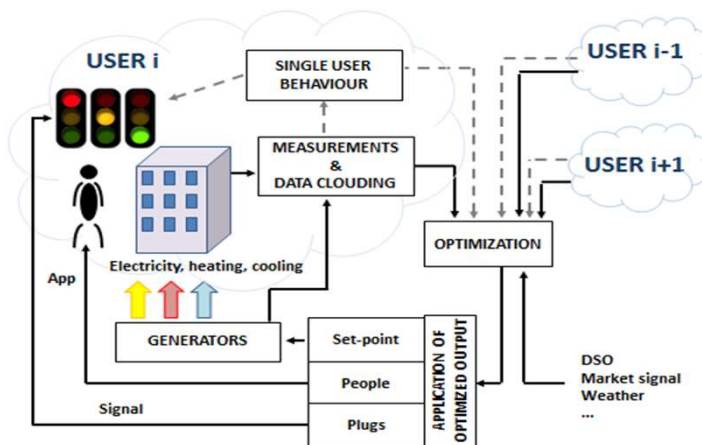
USER i

SINGLE USER BEHAVIOUR

USER i-1

MEASUREMENTS & DATA CLOUDING

USER i+1

OPTIMIZATION

Electricity, heating, cooling

App

GENERATORS

Set-point

People

Plugs

APPLICATION OF OPTIMIZED OUTPUT

Signal

DSO
Market signal
Weather
...